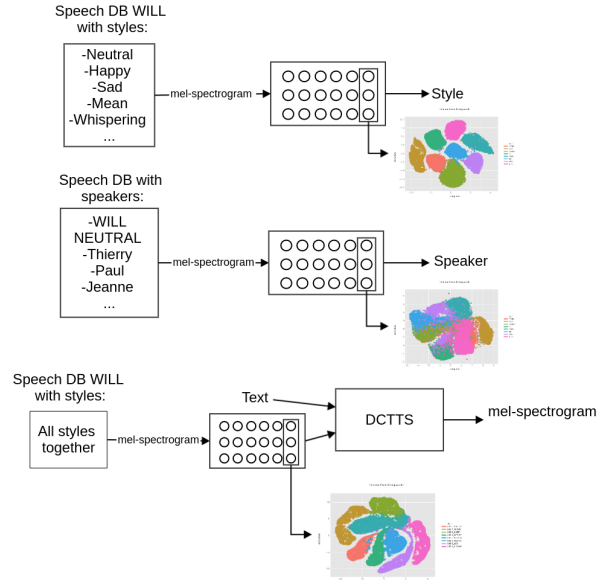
Speech DB WILL with styles:

-Neutral
-Happy
-Sad
-Mean
-Whispering
...

mel-spectrogram

Style

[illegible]

Speech DB with speakers:

-WILL NEUTRAL
-Thierry
-Paul
-Jeanne
...

mel-spectrogram

Speaker

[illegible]

Speech DB WILL with styles:

All styles together

mel-spectrogram

Text

DCTTS

mel-spectrogram

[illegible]